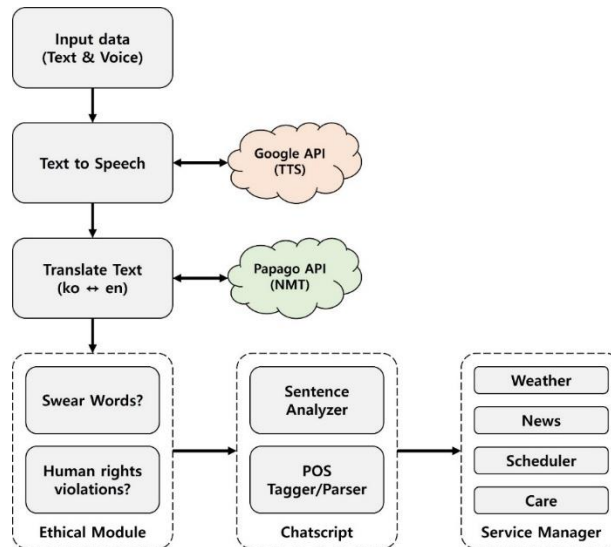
Input data
(Text & Voice)

Text to Speech

Google API
(TTS)

Translate Text
(ko ↔ en)

Papago API
(NMT)

Swear Words?

Human rights
violations?

Ethical Module

Sentence
Analyzer

POS
Tagger/Parser

Chatscript

Weather

News

Scheduler

Care

Service Manager